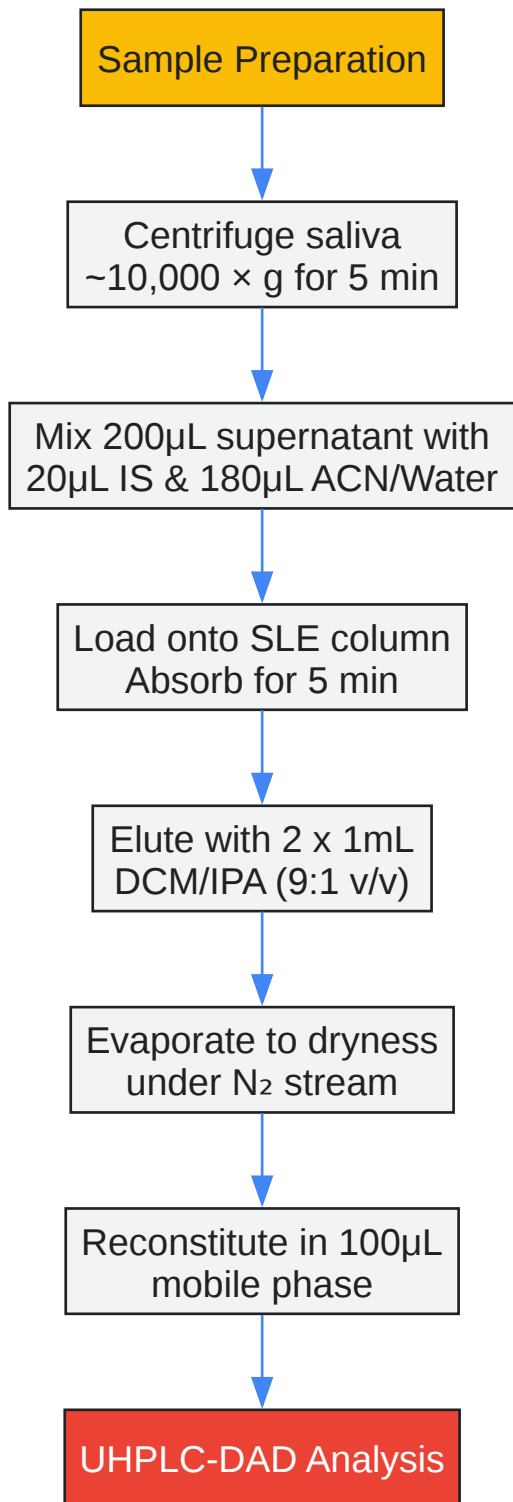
Sample Preparation

Centrifuge saliva ~10,000 × g for 5 min

Mix 200μL supernatant with 20μL IS & 180μL ACN/Water

Load onto SLE column Absorb for 5 min

Elute with 2 x 1mL DCM/IPA (9:1 v/v)

Evaporate to dryness under $N_2$ stream

Reconstitute in 100μL mobile phase

UHPLC-DAD Analysis